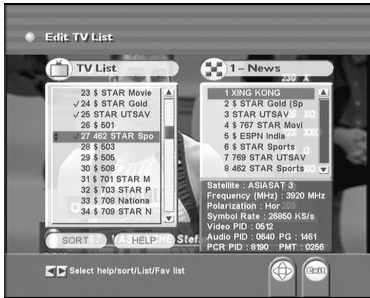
Edit TV List

TV List

23 $ STAR Movie
✓24 $ STAR Gold
✓25 STAR UTSAV
26 $ 501
✓27 462 STAR Spo
28 $ 503
29 $ 505
30 $ 508
31 $ 701 STAR M
32 $ 703 STAR P
33 $ 708 Nationa
34 $ 709 STAR N

SORT
HELP

1 – News

1 XING KONG
2 $ STAR Gold (Sp
3 STAR UTSAV
4 $ 767 STAR Movi
5 $ ESPN India
6 $ STAR Sports
7 769 STAR UTSAV
8 462 STAR Sports

Satellite : ASIASAT 3
Frequency (MHz) : 3920 MHz
Polarization : Hor
Symbol Rate : 26850 KS/s
Video PID : 0612
Audio PID : 0640 PG : 1461
PCR PID : 8190 PMT : 0256

Select help/sort/List/Fav list

Exit